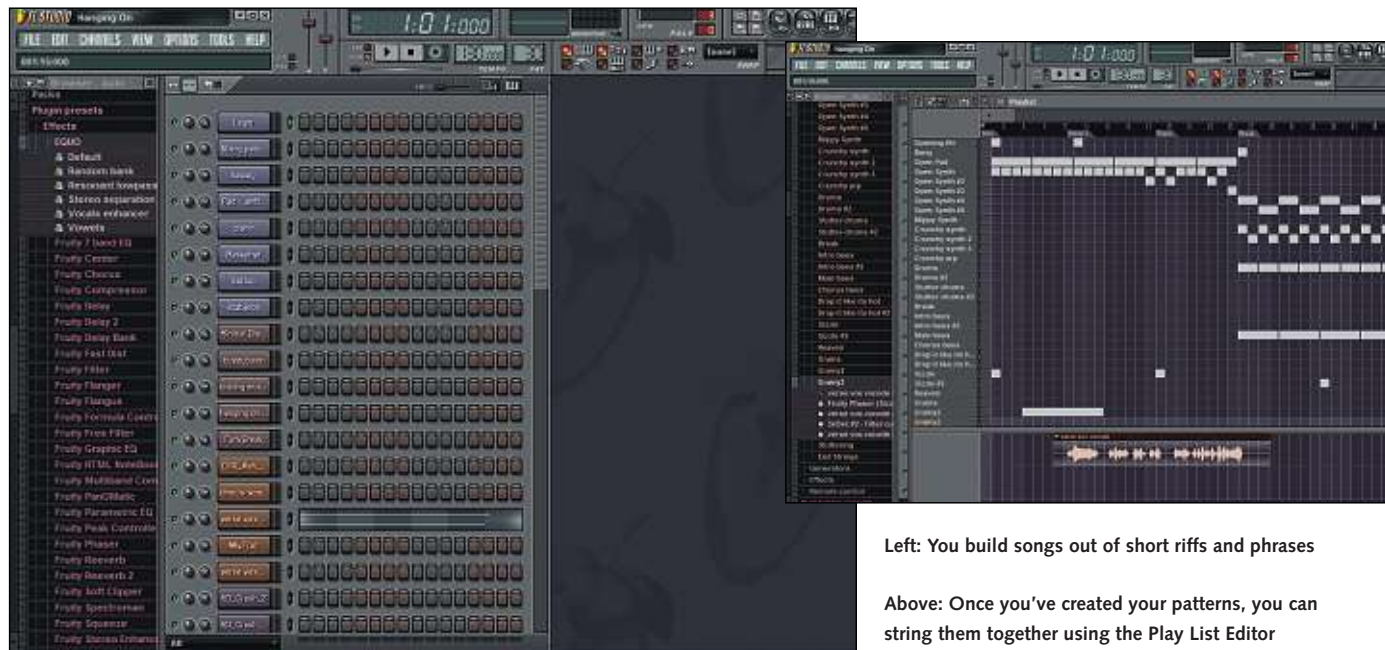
Hanging On
FILE EDIT CHANNELS VIEW OPTIONS TOOLS HELP
1:01:000
Packs
Plugin presets
Effects
EQUO
Default
Random bank
Resonant lowpass
Stereo separation
Vocals enhancer
Vowels
Fruity 7 band EQ
Fruity Center
Fruity Chorus
Fruity Compressor
Fruity Delay
Fruity Delay 2
Fruity Delay Bank
Fruity Fast Dist
Fruity Filter
Fruity Flanger
Fruity Flangus
Fruity Formula Contro
Fruity Free Filter
Fruity Graphic EQ
Fruity HTML NoteBook
Fruity Multiband Com
Fruity PanOMatic
Fruity Parametric EQ
Fruity Peak Controlle
Fruity Phaser
Fruity Reeverb
Fruity Reeverb 2
Fruity Soft Clipper
Fruity Spectroman
Fruity Squeeze
Fruity Stereo Enhanc

Hanging On
FILE EDIT CHANNELS VIEW OPTIONS TOOLS HELP
1:01:000
Playlist

Left: You build songs out of short riffs and phrases

Above: Once you've created your patterns, you can string them together using the Play List Editor